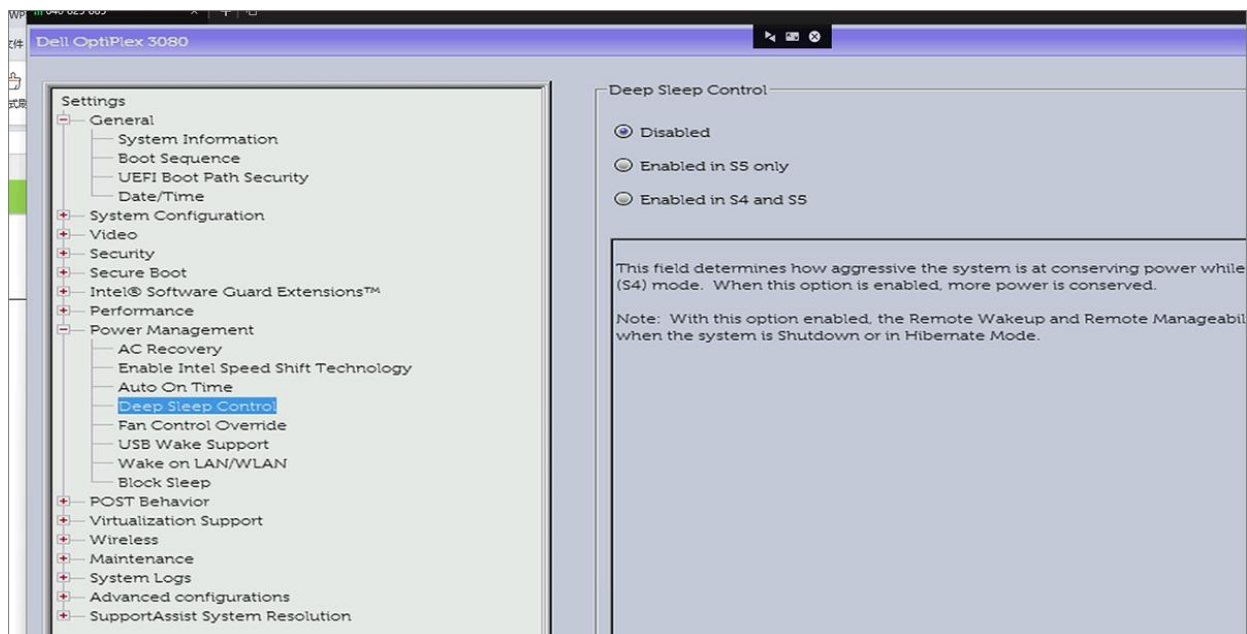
WP 040 629 669

文件

式助

Dell OptiPlex 3080

Settings
General
System Information
Boot Sequence
UEFI Boot Path Security
Date/Time
System Configuration
Video
Security
Secure Boot
Intel® Software Guard Extensions™
Performance
Power Management
AC Recovery
Enable Intel Speed Shift Technology
Auto On Time
Deep Sleep Control
Fan Control Override
USB Wake Support
Wake on LAN/WLAN
Block Sleep
POST Behavior
Virtualization Support
Wireless
Maintenance
System Logs
Advanced configurations
SupportAssist System Resolution

Deep Sleep Control

Disabled

Enabled in S5 only

Enabled in S4 and S5

This field determines how aggressive the system is at conserving power while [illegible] (S4) mode. When this option is enabled, more power is conserved.

Note: With this option enabled, the Remote Wakeup and Remote Manageabil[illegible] when the system is Shutdown or in Hibernate Mode.